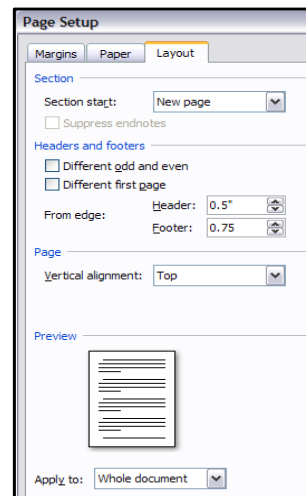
Page Setup

Margins | Paper | Layout

Section

Section start: New page

Suppress endnotes

Headers and footers

Different odd and even

Different first page

From edge: Header: 0.5"

Footer: 0.75

Page

Vertical alignment: Top

Preview

Apply to: Whole document